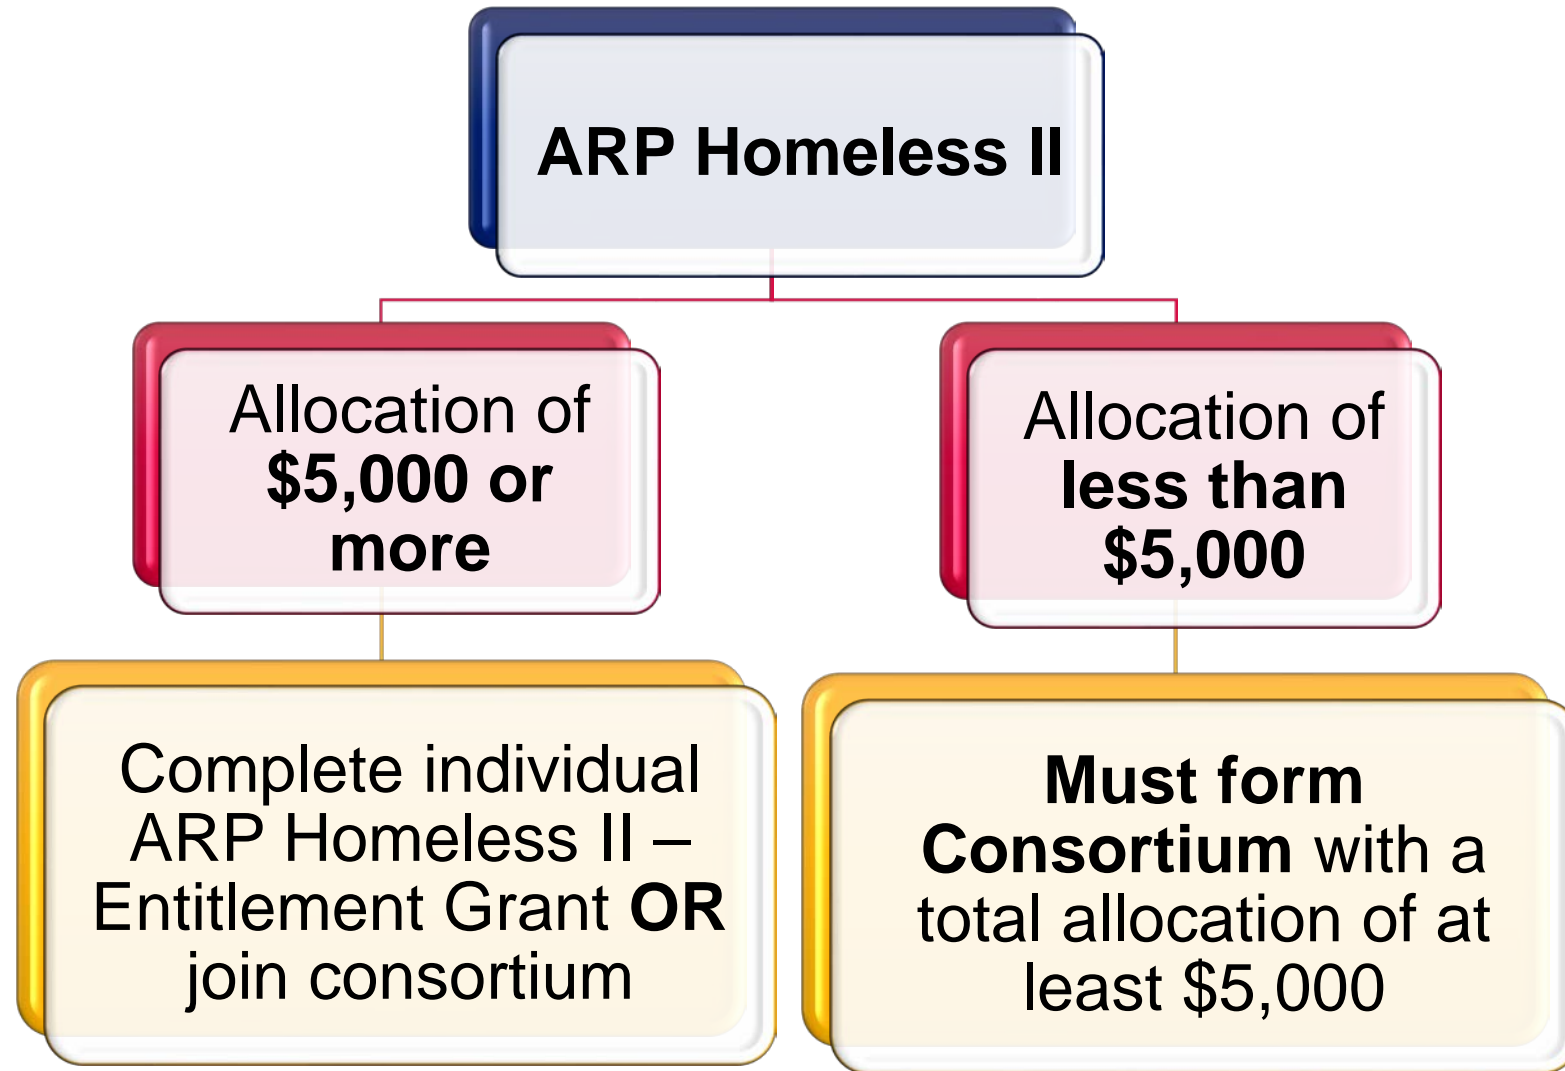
ARP Homeless II

Allocation of $5,000 or more

Complete individual ARP Homeless II – Entitlement Grant OR join consortium

Allocation of less than $5,000

Must form Consortium with a total allocation of at least $5,000